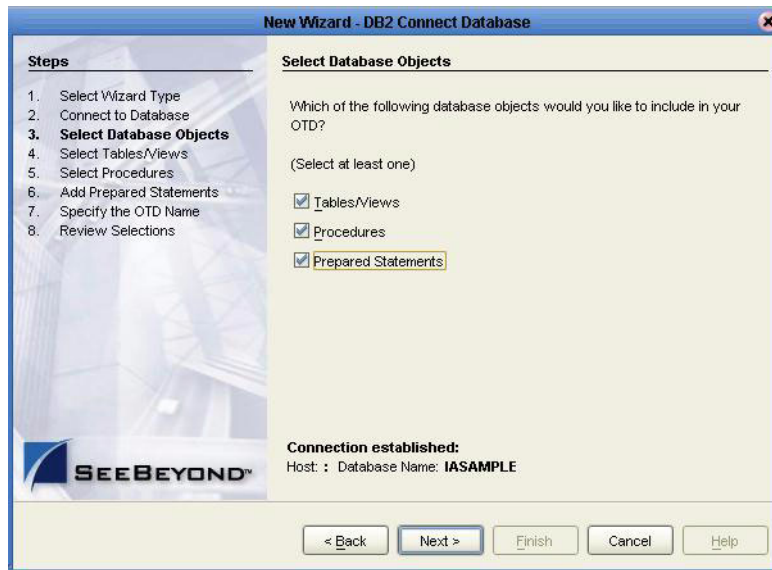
New Wizard - DB2 Connect Database

Steps

1. Select Wizard Type
2. Connect to Database
3. Select Database Objects
4. Select Tables/Views
5. Select Procedures
6. Add Prepared Statements
7. Specify the OTD Name
8. Review Selections

SEEBEYOND™

Select Database Objects

Which of the following database objects would you like to include in your OTD?

(Select at least one)

☑ Tables/Views
☑ Procedures
☑ Prepared Statements

Connection established:
Host: : Database Name: IASAMPLE

< Back | Next > | Finish | Cancel | Help